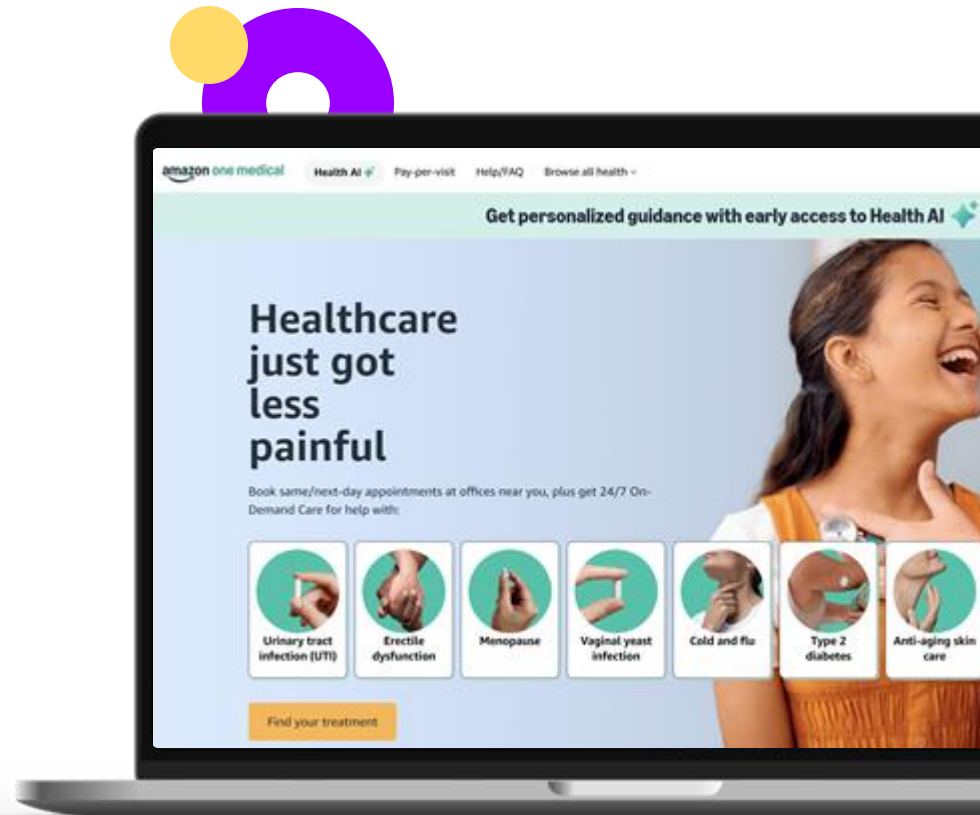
amazon one medical Health AI Pay-per-visit Help/FAQ Browse all health

Get personalized guidance with early access to Health AI

Healthcare just got less painful

Book same/next-day appointments at offices near you, plus get 24/7 On-Demand Care for help with:

Urinary tract infection (UTI)

Erectile dysfunction

Menopause

Vaginal yeast infection

Cold and flu

Type 2 diabetes

Anti-aging skin care

Find your treatment